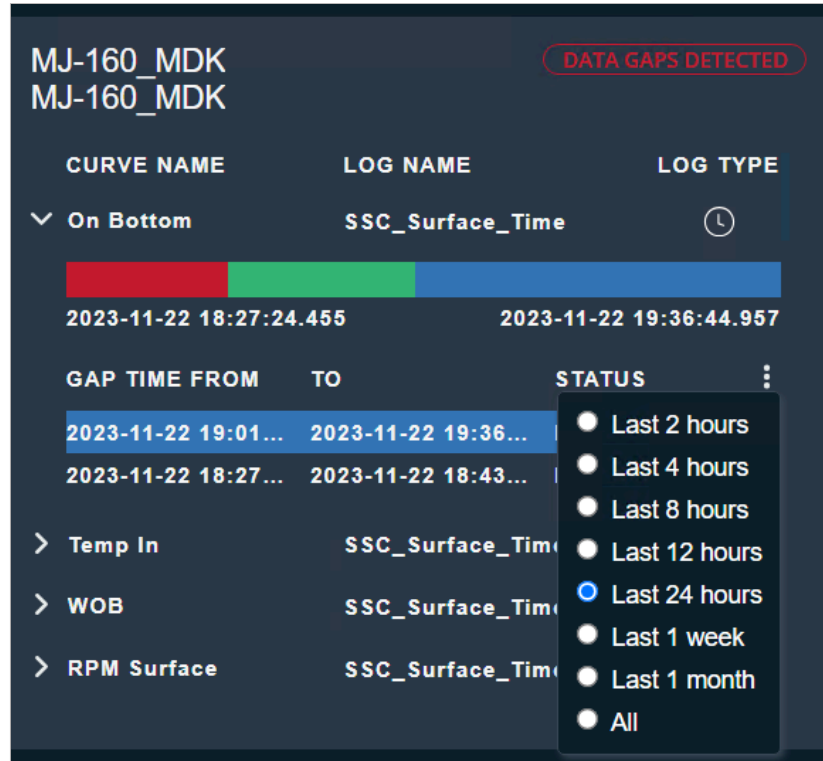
MJ-160_MDK
MJ-160_MDK

DATA GAPS DETECTED

| CURVE NAME | LOG NAME | LOG TYPE |
|---|---|---|
| On Bottom | SSC_Surface_Time | |

2023-11-22 18:27:24.455
2023-11-22 19:36:44.957

| GAP TIME FROM | TO | STATUS |
|---|---|---|
| 2023-11-22 19:01... | 2023-11-22 19:36... | |
| 2023-11-22 18:27... | 2023-11-22 18:43... | |

Last 2 hours
Last 4 hours
Last 8 hours
Last 12 hours
Last 24 hours
Last 1 week
Last 1 month
All

| | |
|---|---|
| Temp In | SSC_Surface_Tim |
| WOB | SSC_Surface_Tim |
| RPM Surface | SSC_Surface_Tim |